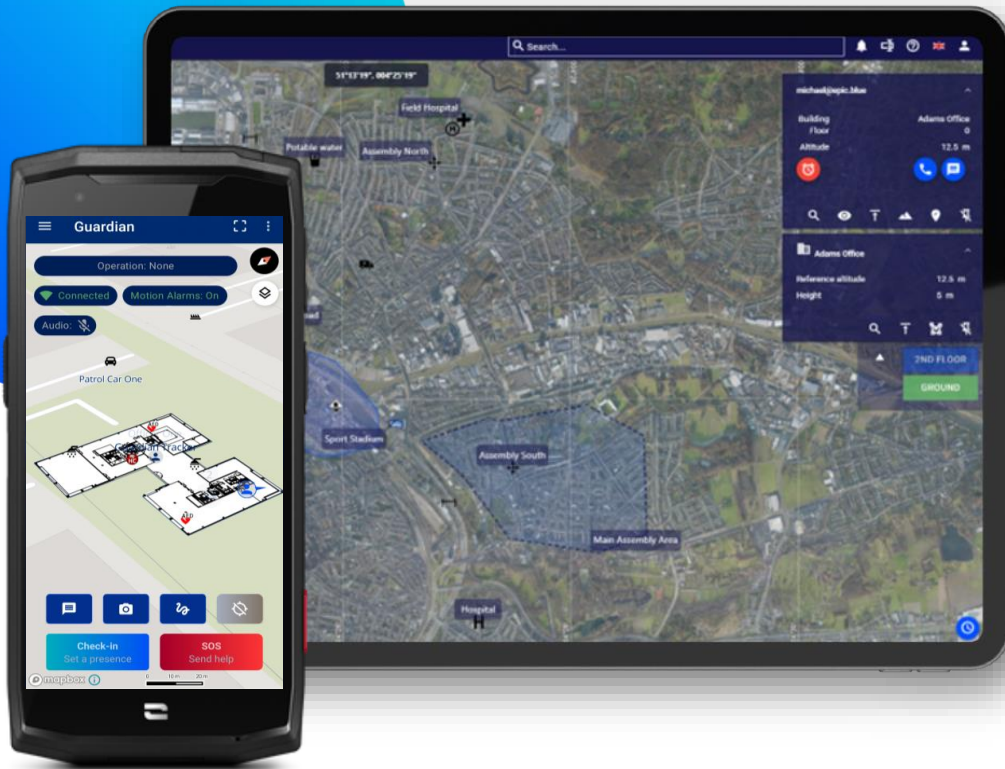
Search...

51°13'19", 004°25'19"

Field Hospital

Potable water

Assembly North

michael@epic.blue

Building	Adams Office
Floor	0
Altitude	12.5 m

Adams Office

Reference altitude	12.5 m
Height	5 m

2ND FLOOR

GROUND

Sport Stadium

Assembly South

Main Assembly Area

Hospital

Guardian

Operation: None

Connected

Motion Alarms: On

Audio:

Patrol Car One

Check-in
Set a presence

SOS
Send help

mapbox

0 10 m 20 ft